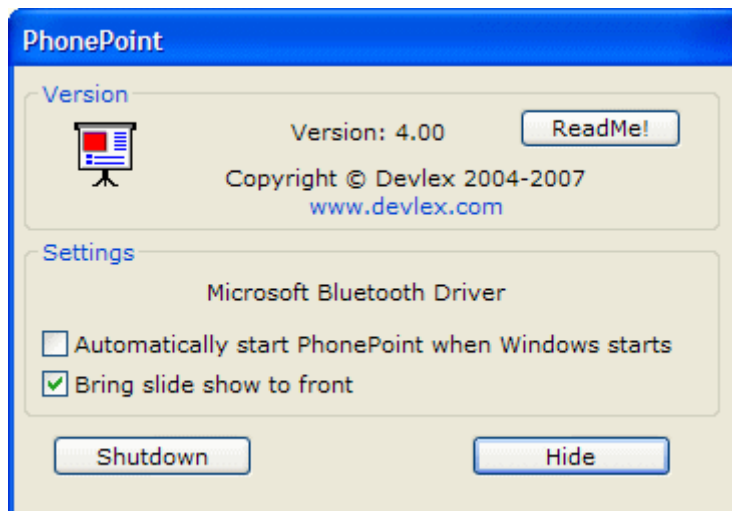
PhonePoint

Version

Version: 4.00

ReadMe!

Copyright © Devlex 2004-2007
www.devlex.com

Settings

Microsoft Bluetooth Driver

Automatically start PhonePoint when Windows starts

Bring slide show to front

Shutdown

Hide